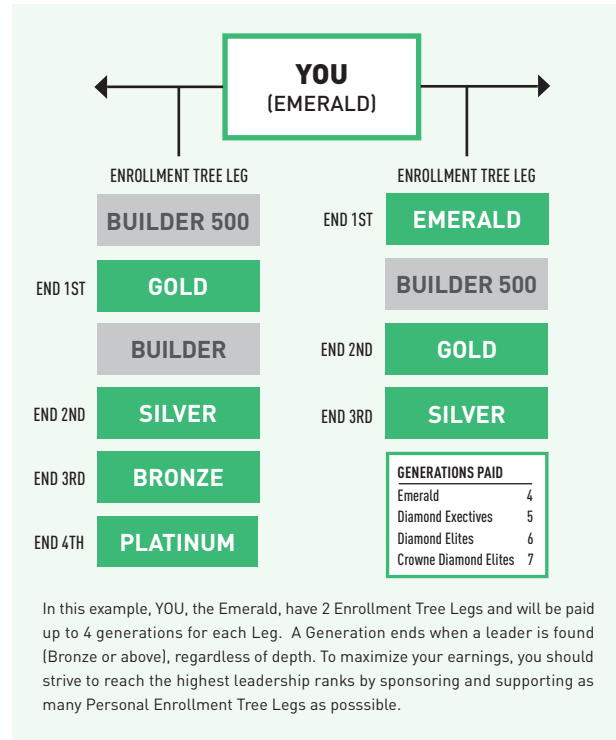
YOU
(EMERALD)

ENROLLMENT TREE LEG

BUILDER 500

END 1ST GOLD

BUILDER

END 2ND SILVER

END 3RD BRONZE

END 4TH PLATINUM

ENROLLMENT TREE LEG

END 1ST EMERALD

BUILDER 500

END 2ND GOLD

END 3RD SILVER

| GENERATIONS PAID | |
|---|---|
| Emerald | 4 |
| Diamond Exectives | 5 |
| Diamond Elites | 6 |
| Crowne Diamond Elites | 7 |

In this example, YOU, the Emerald, have 2 Enrollment Tree Legs and will be paid up to 4 generations for each Leg. A Generation ends when a leader is found (Bronze or above), regardless of depth. To maximize your earnings, you should strive to reach the highest leadership ranks by sponsoring and supporting as many Personal Enrollment Tree Legs as posssible.